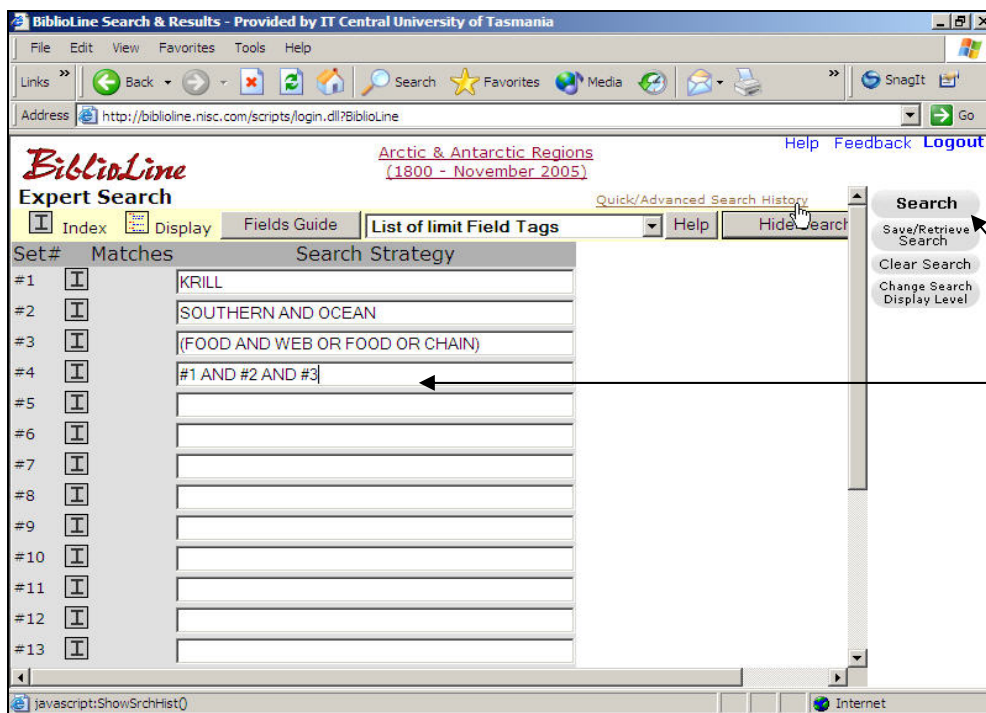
BiblioLine Search & Results - Provided by IT Central University of Tasmania

File Edit View Favorites Tools Help

Links » Back Search Favorites Media » SnagIt

Address http://biblioline.nisc.com/scripts/login.dll?BiblioLine Go

BiblioLine

Arctic & Antarctic Regions (1800 - November 2005)

Help Feedback Logout

Expert Search

Quick/Advanced Search History

Index Display Fields Guide List of limit Field Tags Help Hide Search

Search

Save/Retrieve Search

Clear Search

Change Search Display Level

| Set# | Matches | Search Strategy |
|---|---|---|
| #1 | I | KRILL |
| #2 | I | SOUTHERN AND OCEAN |
| #3 | I | (FOOD AND WEB OR FOOD OR CHAIN) |
| #4 | I | #1 AND #2 AND #3 |
| #5 | I | |
| #6 | I | |
| #7 | I | |
| #8 | I | |
| #9 | I | |
| #10 | I | |
| #11 | I | |
| #12 | I | |
| #13 | I | |

javascript:ShowSrchHist()

Internet